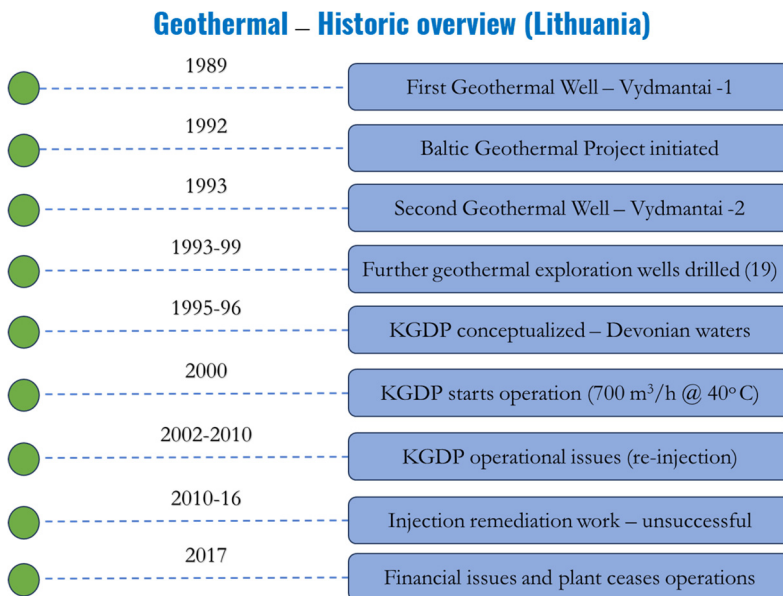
Geothermal – Historic overview (Lithuania)

1989
First Geothermal Well – Vydmantai -1

1992
Baltic Geothermal Project initiated

1993
Second Geothermal Well – Vydmantai -2

1993-99
Further geothermal exploration wells drilled (19)

1995-96
KGDP conceptualized – Devonian waters

2000
KGDP starts operation (700 $m^3/h$ @ $40^o$ C)

2002-2010
KGDP operational issues (re-injection)

2010-16
Injection remediation work – unsuccessful

2017
Financial issues and plant ceases operations